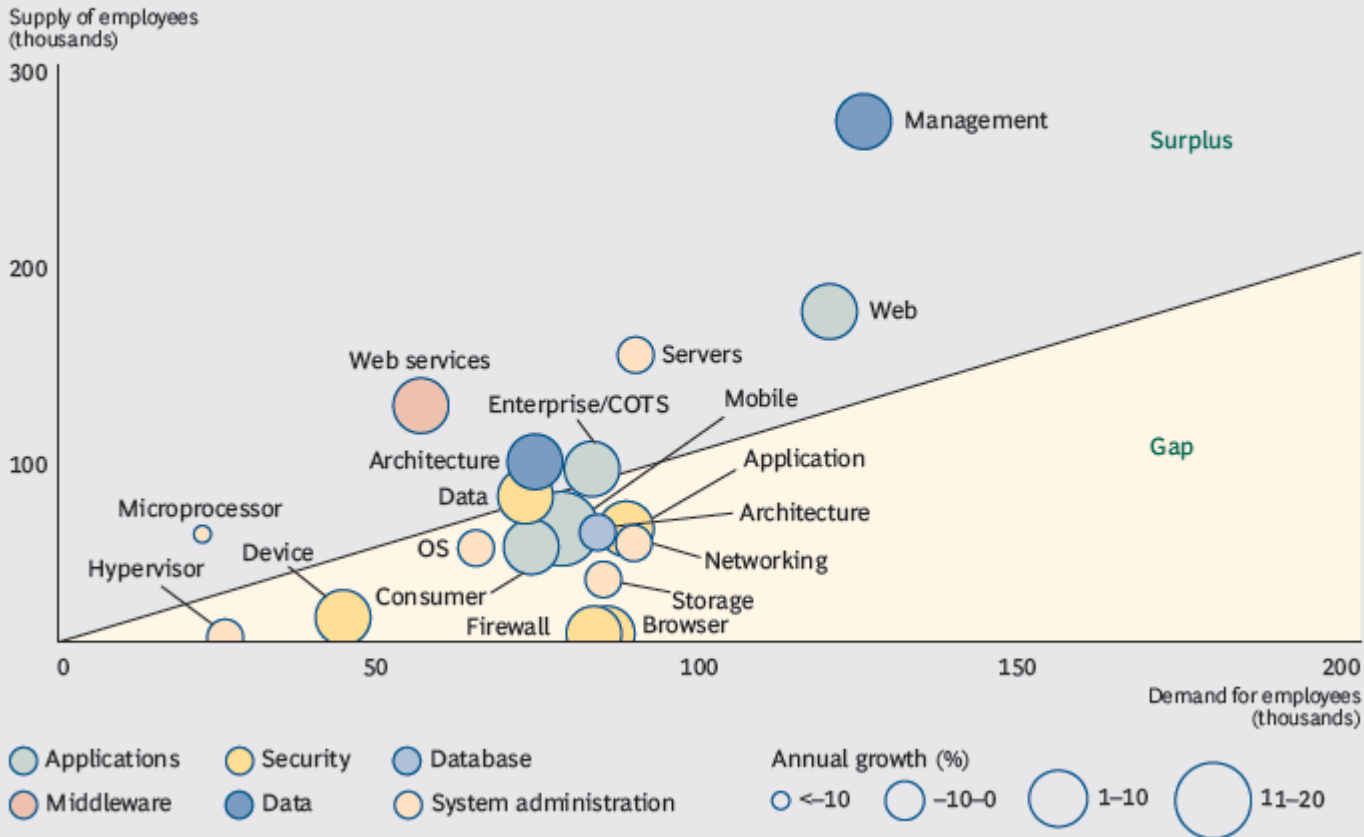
Supply of employees (thousands)

300

200

100

0

50

100

150

200

Demand for employees (thousands)

Surplus

Gap

Management

Web

Servers

Web services

Enterprise/COTS

Mobile

Architecture

Application

Data

Microprocessor

Architecture

OS

Networking

Device

Hypervisor

Consumer

Storage

Firewall

Browser

Applications

Security

Database

Middleware

Data

System administration

Annual growth (%)

<–10

–10–0

1–10

11–20